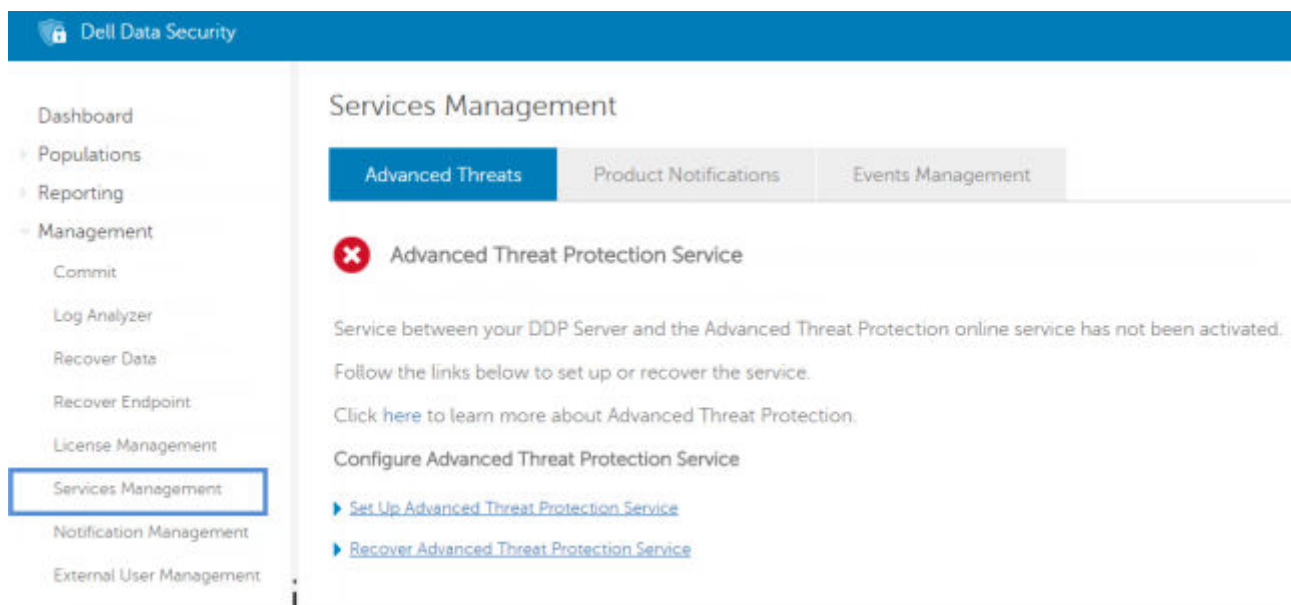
Dell Data Security

Dashboard
Populations
Reporting
Management
Commit
Log Analyzer
Recover Data
Recover Endpoint
License Management
Services Management
Notification Management
External User Management

Services Management

Advanced Threats | Product Notifications | Events Management

Advanced Threat Protection Service

Service between your DDP Server and the Advanced Threat Protection online service has not been activated.

Follow the links below to set up or recover the service.

Click here to learn more about Advanced Threat Protection.

Configure Advanced Threat Protection Service

Set Up Advanced Threat Protection Service

Recover Advanced Threat Protection Service